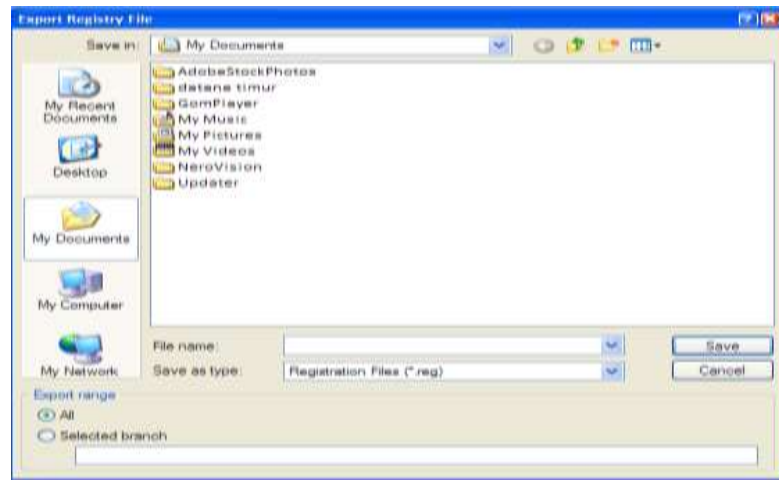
Export Registry File

Save in: My Documents

My Recent Documents

Desktop

My Documents

My Computer

My Network

AdobeStockPhotos
datane timur
GomPlayer
My Music
My Pictures
My Videos
NeroVision
Updater

File name:

Save as type: Registration Files (*.reg)

Save

Cancel

Export range

All

Selected branch